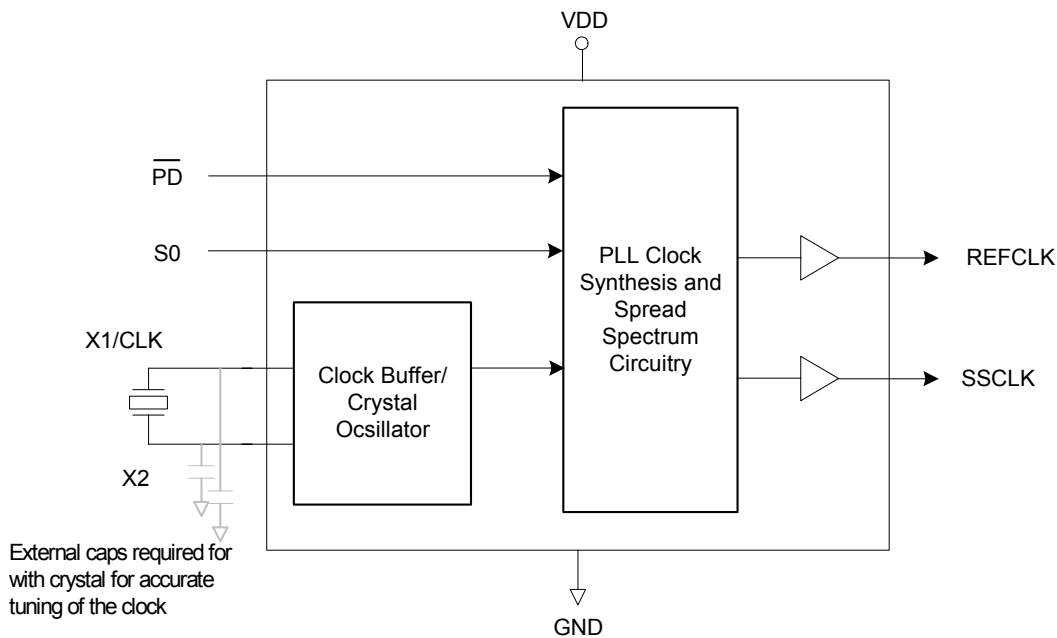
VDD

$\overline{PD}$

S0

X1/CLK

X2

Clock Buffer/ Crystal Ocsillator

PLL Clock Synthesis and Spread Spectrum Circuitry

REFCLK

SSCLK

External caps required for with crystal for accurate tuning of the clock

GND